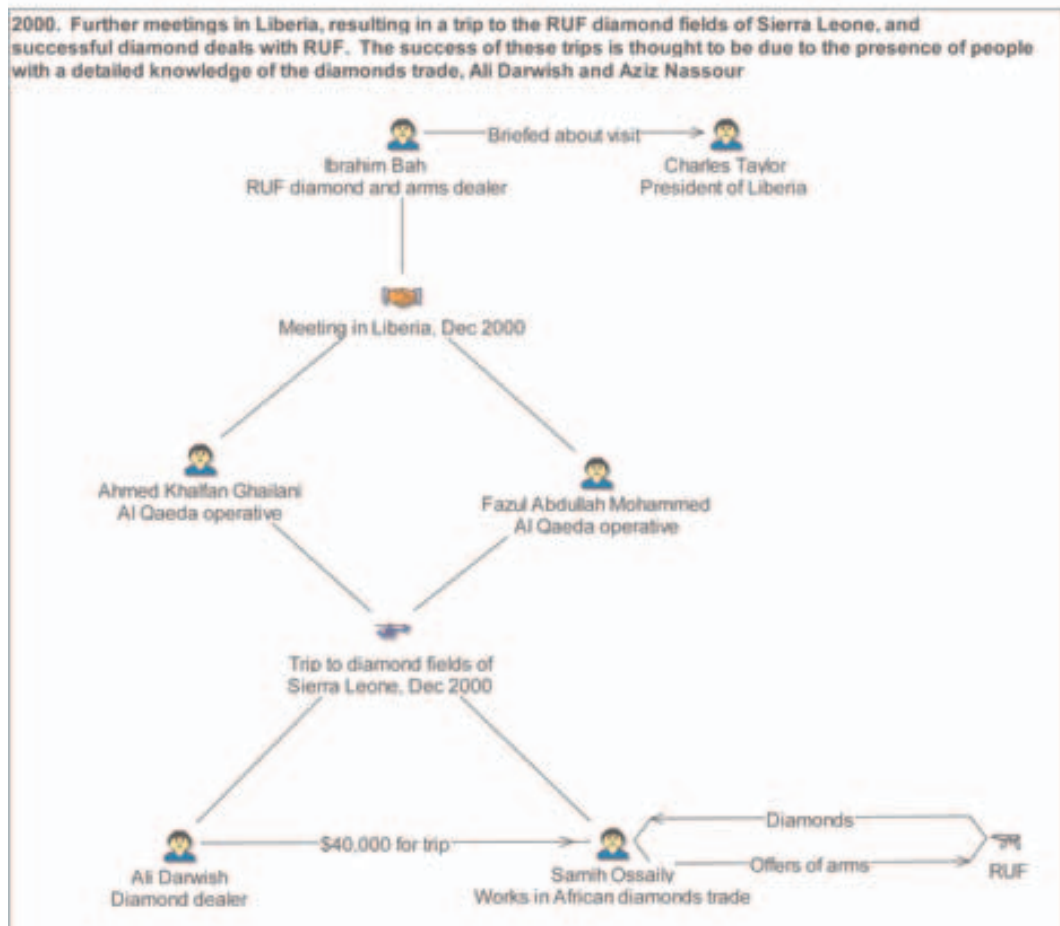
2000. Further meetings in Liberia, resulting in a trip to the RUF diamond fields of Sierra Leone, and successful diamond deals with RUF. The success of these trips is thought to be due to the presence of people with a detailed knowledge of the diamonds trade, Ali Darwish and Aziz Nassour

Briefed about visit

Ibrahim Bah
RUF diamond and arms dealer

Charles Taylor
President of Liberia

Meeting in Liberia, Dec 2000

Ahmed Khalfan Ghailani
Al Qaeda operative

Fazul Abdullah Mohammed
Al Qaeda operative

Trip to diamond fields of Sierra Leone, Dec 2000

$40,000 for trip

Diamonds

Offers of arms

Ali Darwish
Diamond dealer

Samih Ossaily
Works in African diamonds trade

RUF